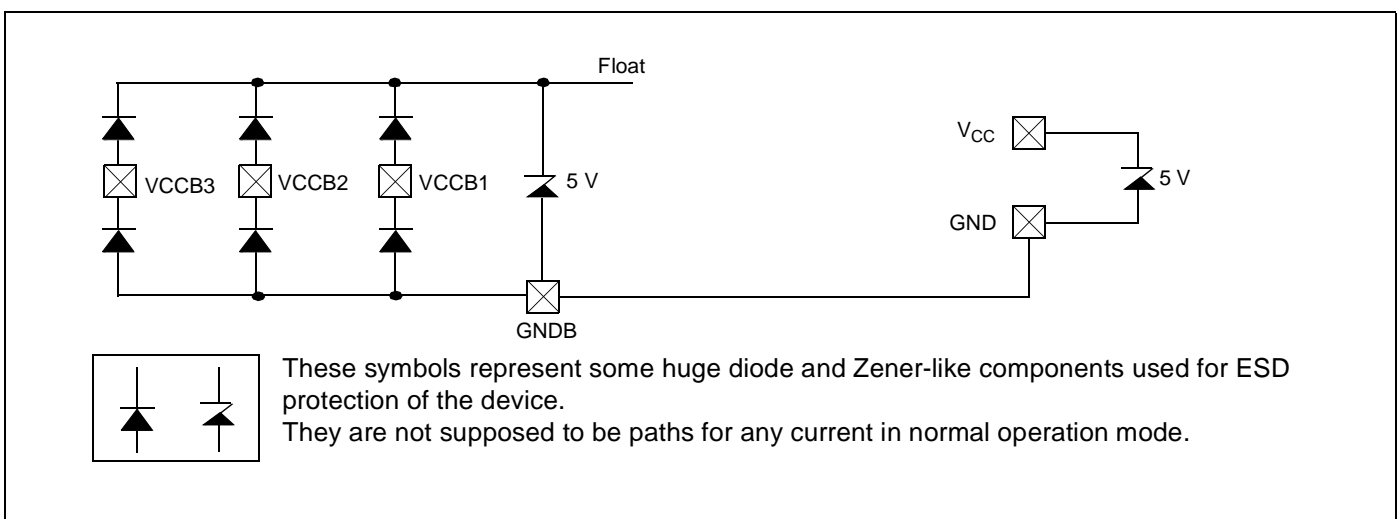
Float

VCCB3

VCCB2

VCCB1

5 V

GNDB

$V_{CC}$

5 V

GND

These symbols represent some huge diode and Zener-like components used for ESD protection of the device.
They are not supposed to be paths for any current in normal operation mode.